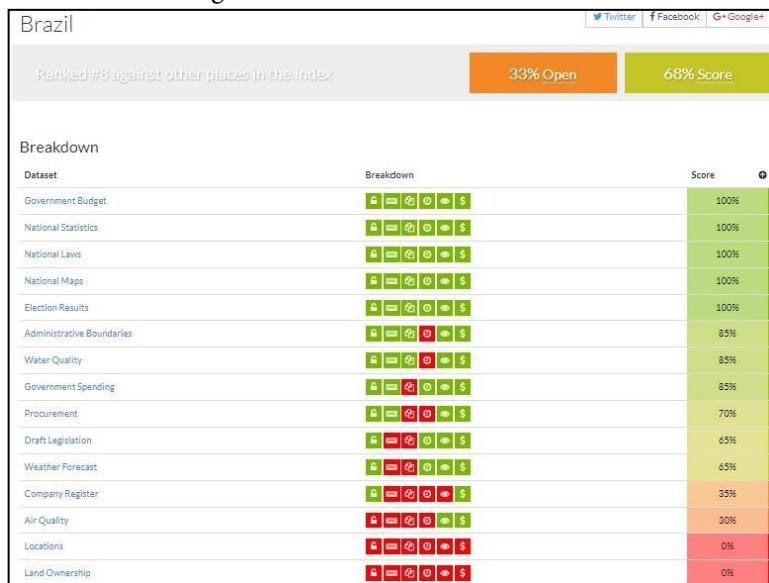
Brazil

Twitter | Facebook | G+ Google+

Ranked #8 against other places in the index

33% Open

68% Score

Breakdown

| Dataset | Breakdown | Score |
|---|---|---|
| Government Budget | | 100% |
| National Statistics | | 100% |
| National Laws | | 100% |
| National Maps | | 100% |
| Election Results | | 100% |
| Administrative Boundaries | | 85% |
| Water Quality | | 85% |
| Government Spending | | 85% |
| Procurement | | 70% |
| Draft Legislation | | 65% |
| Weather Forecast | | 65% |
| Company Register | | 35% |
| Air Quality | | 30% |
| Locations | | 0% |
| Land Ownership | | 0% |